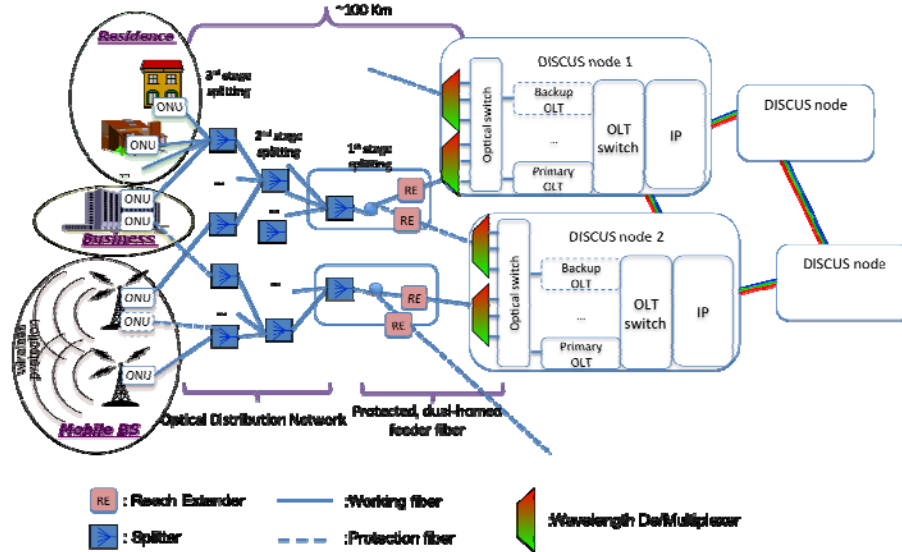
~100 Km

Residence

3rd stage splitting

ONU

ONU

2nd stage splitting

1st stage splitting

ONU

ONU

Business

RE

RE

DISCUS node 1

Optical switch

Backup OLT

...

Primary OLT

OLT switch

IP

DISCUS node

DISCUS node 2

Optical switch

Backup OLT

...

Primary OLT

OLT switch

IP

DISCUS node

ONU

ONU

ONU

Wireless protection

RE

RE

Mobile BS

Optical Distribution Network

Protected, dual-homed feeder fiber

RE : Reach Extender

:Working fiber

:Wavelength De/Multiplexer

: Splitter

:Protection fiber